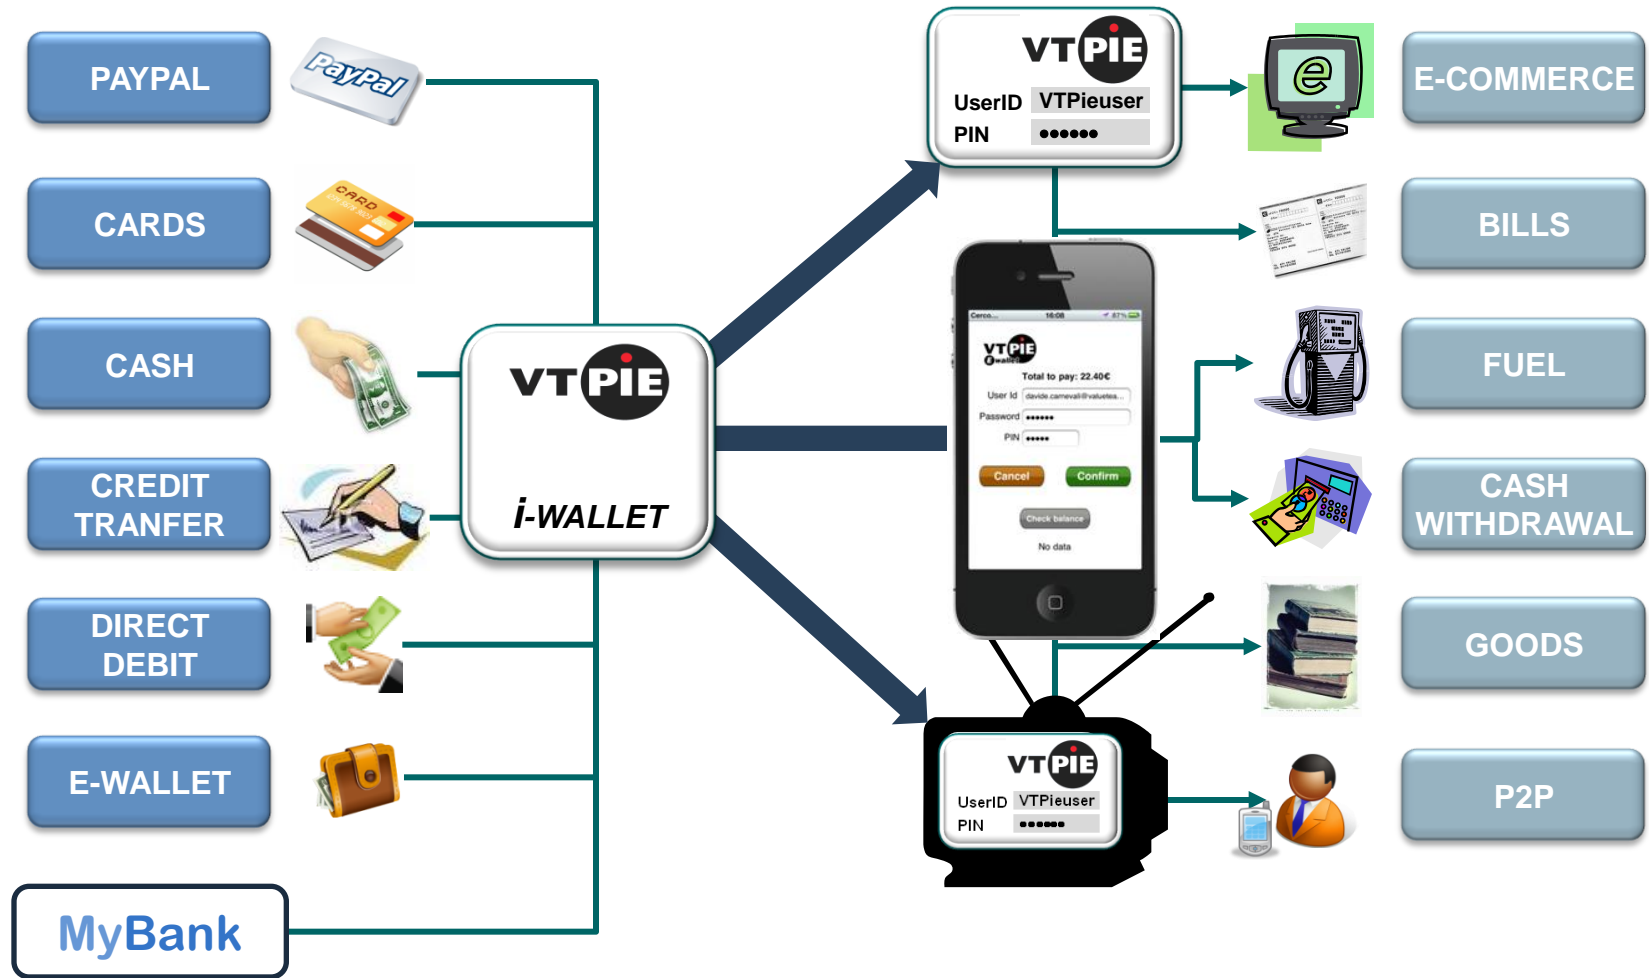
PAYPAL

PayPal

CARDS

CARD

CASH

CREDIT TRANFER

DIRECT DEBIT

E-WALLET

MyBank

VTPIE

i-WALLET

VTPIE

UserID VTPieuser

PIN ●●●●●●

Cerco... 16:08 87%

VTPIE
ewallet

Total to pay: 22.40€

User Id davide.carnevali@valuetea...

Password ●●●●●●

PIN ●●●●●

Cancel

Confirm

Check balance

No data

VTPIE

UserID VTPieuser

PIN ●●●●●●

E-COMMERCE

BILLS

FUEL

CASH WITHDRAWAL

GOODS

P2P